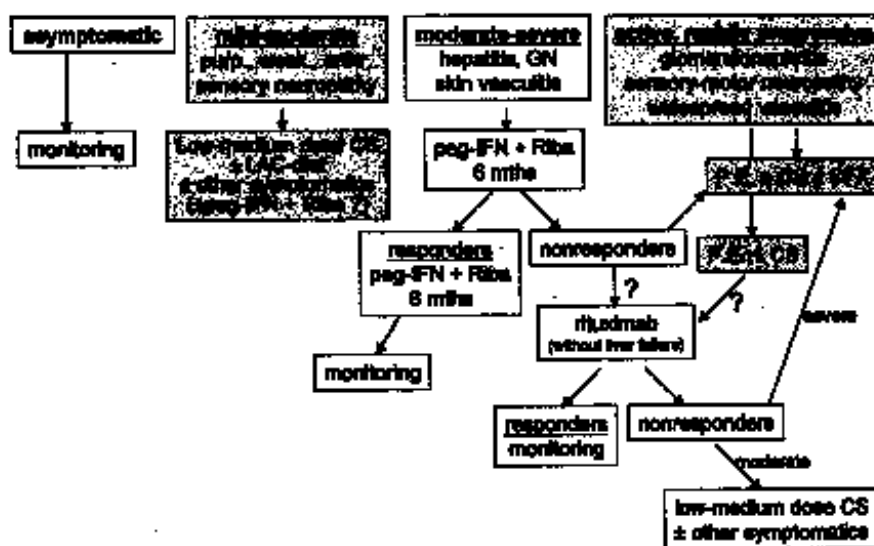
asymptomatic

monitoring

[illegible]
purp., weak., arthr., sensory neuropathy

Low-medium dose CS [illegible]
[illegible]

moderate-severe
hepatitis, GN
skin vasculitis

peg-IFN + Riba
6 mths

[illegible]

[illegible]

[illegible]

responders
peg-IFN + Riba
6 mths

nonresponders

?

?

rituximab
(without liver failure)

monitoring

responders
monitoring

nonresponders

severe

moderate

low-medium dose CS
± other symptomatics